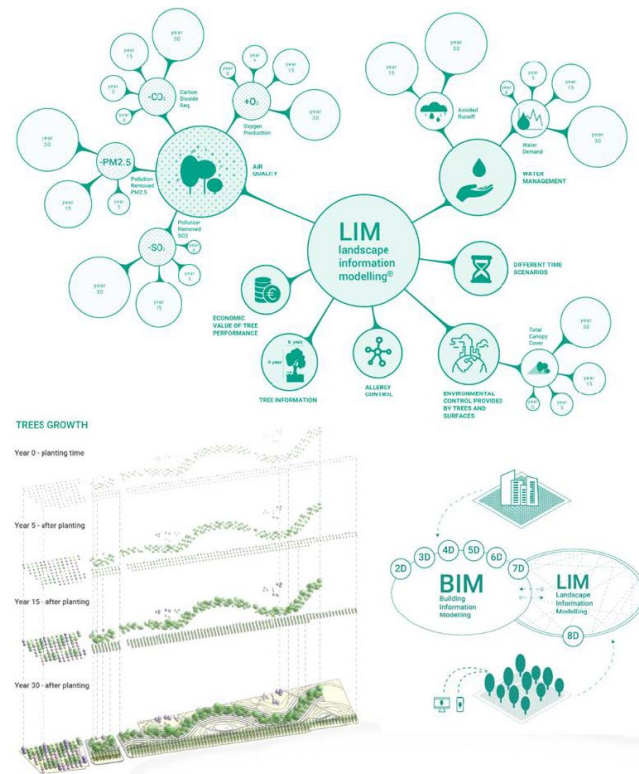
year 30

year 15

year 5

$-CO_2$

Carbon Dioxide Seq.

year 5

year 15

$+O_2$

Oxygen Production

year 30

year 30

-PM2.5

Pollution Removed PM2.5

year 15

year 5

AIR QUALITY

Pollution Removed SO2

$-SO_2$

year 5

year 30

year 15

year 15

year 30

Avoided Runoff

Water Demand

year 30

WATER MANAGEMENT

LIM

landscape information modelling®

DIFFERENT TIME SCENARIOS

ECONOMIC VALUE OF TREE PERFORMANCE

8 year

4 year

TREE INFORMATION

ALLERGY CONTROL

ENVIRONMENTAL CONTROL PROVIDED BY TREES AND SURFACES

Total Canopy Cover

year 30

year 15

year 5

year

TREES GROWTH

Year 0 - planting time

Year 5 - after planting

Year 15 - after planting

Year 30 - after planting

2D

3D

4D

5D

6D

7D

BIM

Building Information Modelling

LIM

Landscape Information Modelling

8D